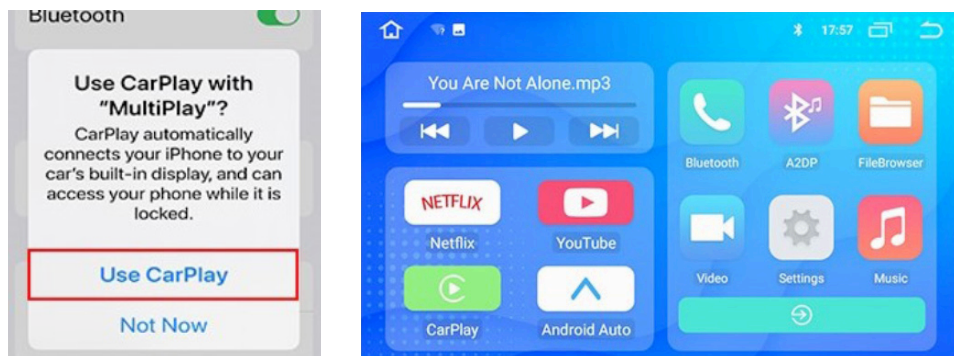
Bluetooth

Use CarPlay with "MultiPlay"?

CarPlay automatically connects your iPhone to your car's built-in display, and can access your phone while it is locked.

Use CarPlay

Not Now

17:57

You Are Not Alone.mp3

NETFLIX

Netflix

YouTube

CarPlay

Android Auto

Bluetooth

A2DP

FileBrowser

Video

Settings

Music